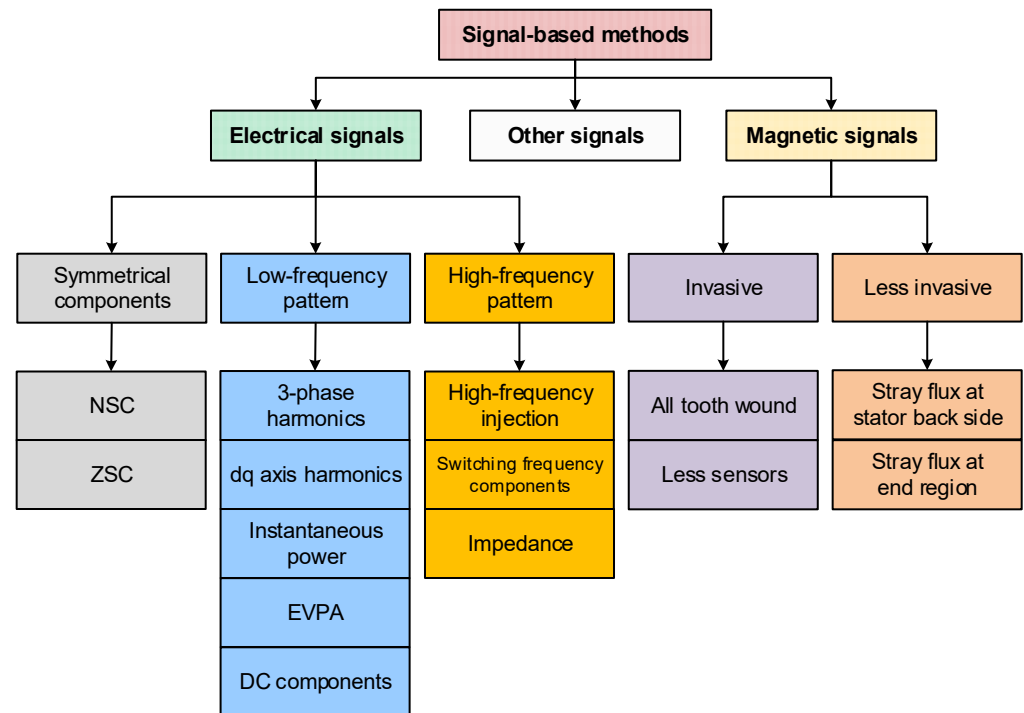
Signal-based methods

Electrical signals

Other signals

Magnetic signals

Symmetrical components

NSC

ZSC

Low-frequency pattern

3-phase harmonics

dq axis harmonics

Instantaneous power

EVPA

DC components

High-frequency pattern

High-frequency injection

Switching frequency components

Impedance

Invasive

All tooth wound

Less sensors

Less invasive

Stray flux at stator back side

Stray flux at end region